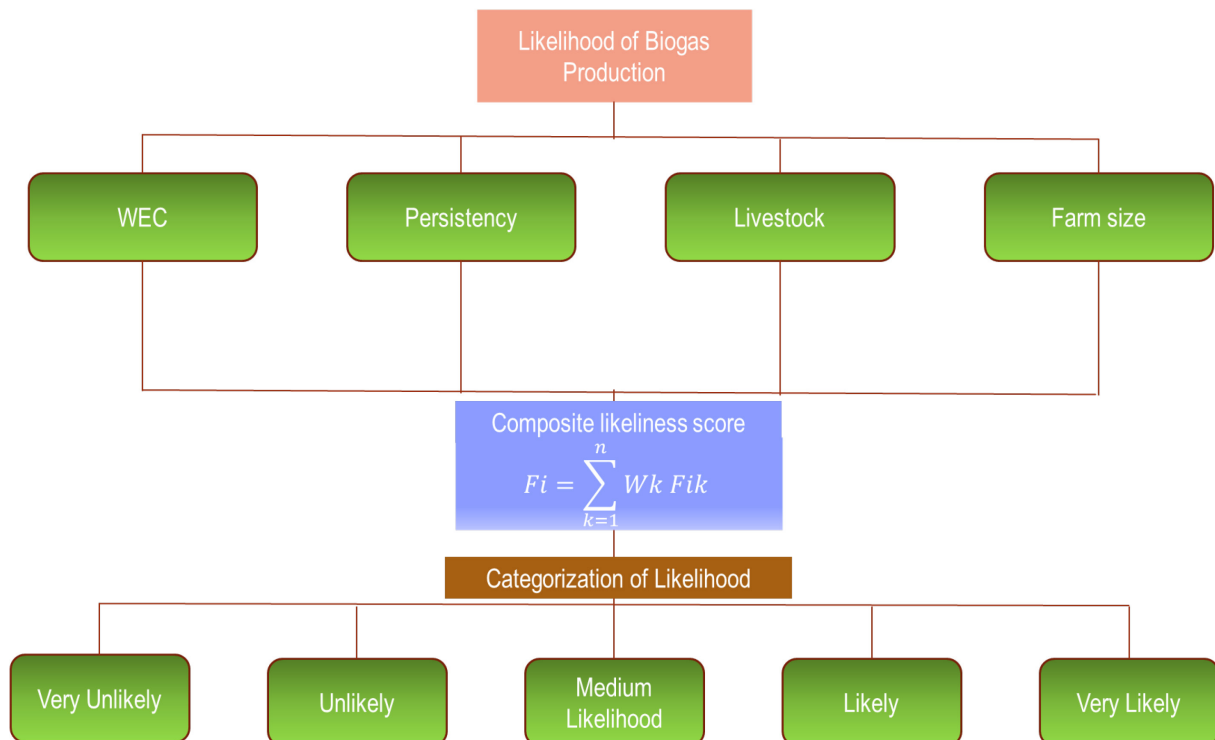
Likelihood of Biogas Production

WEC

Persistency

Livestock

Farm size

Composite likeliness score

$Fi = \sum_{k=1}^{n} Wk\ Fik$

Categorization of Likelihood

Very Unlikely

Unlikely

Medium Likelihood

Likely

Very Likely